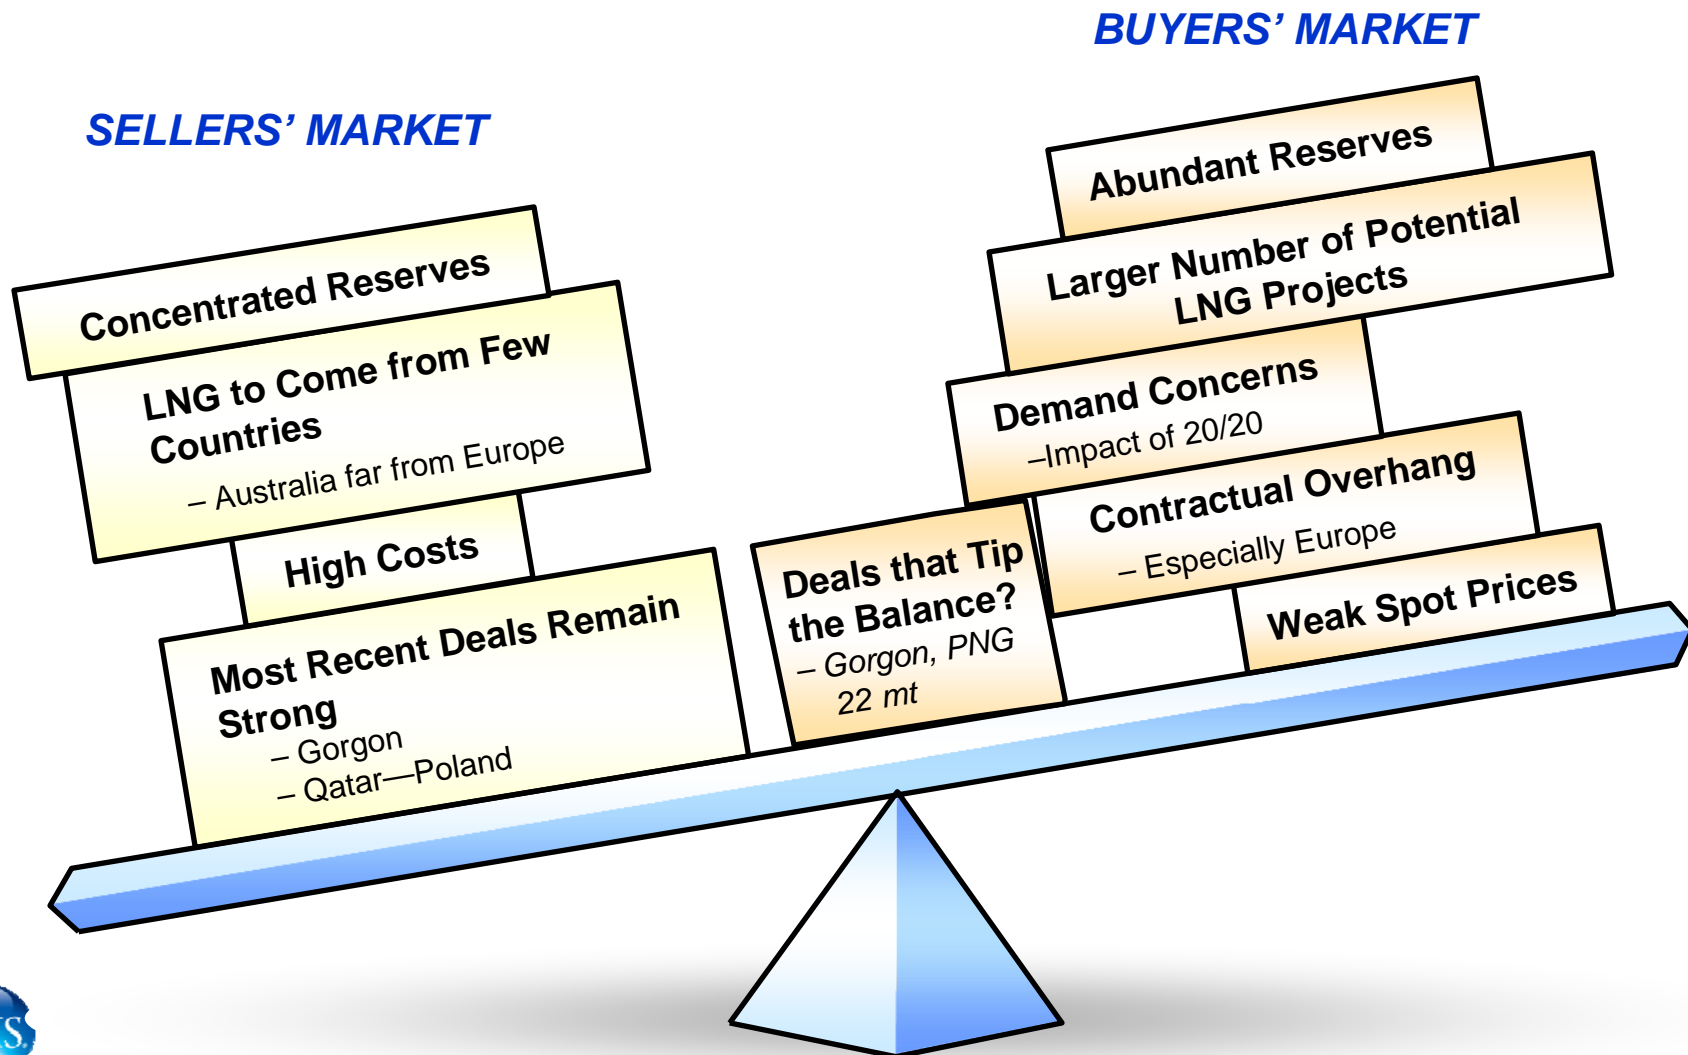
BUYERS' MARKET

SELLERS' MARKET

Concentrated Reserves

LNG to Come from Few Countries
– Australia far from Europe

High Costs

Most Recent Deals Remain Strong
– Gorgon
– Qatar—Poland

Deals that Tip the Balance?
– Gorgon, PNG
22 mt

Abundant Reserves

Larger Number of Potential LNG Projects

Demand Concerns
–Impact of 20/20

Contractual Overhang
– Especially Europe

Weak Spot Prices